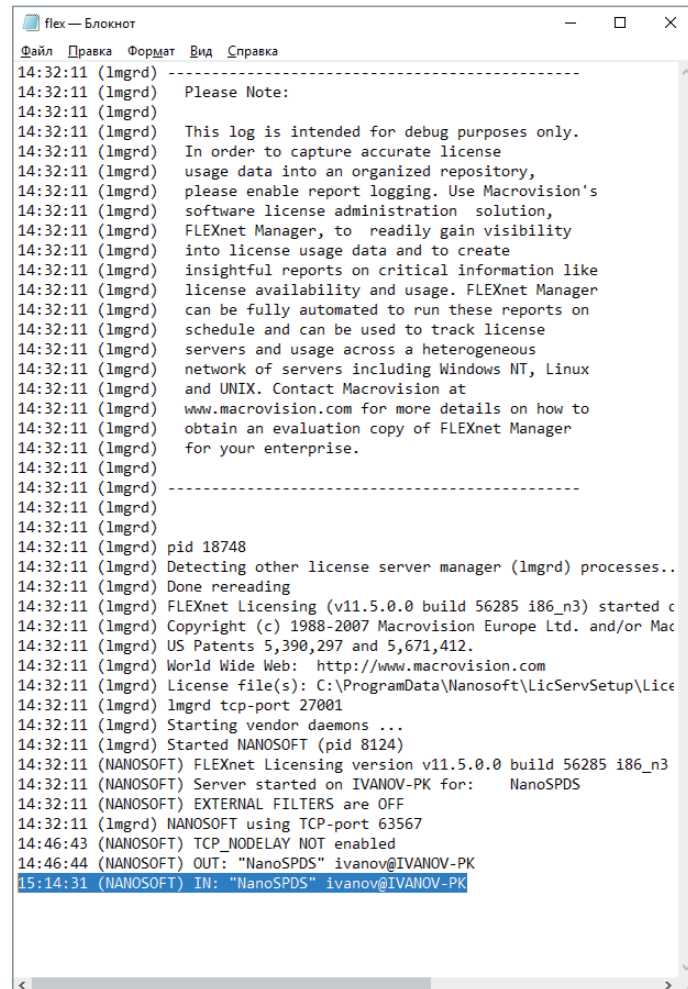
flex — Блокнот

Файл Правка Формат Вид Справка

14:32:11 (lmgrd) ----------------------------------------------
14:32:11 (lmgrd) Please Note:
14:32:11 (lmgrd)
14:32:11 (lmgrd) This log is intended for debug purposes only.
14:32:11 (lmgrd) In order to capture accurate license
14:32:11 (lmgrd) usage data into an organized repository,
14:32:11 (lmgrd) please enable report logging. Use Macrovision's
14:32:11 (lmgrd) software license administration solution,
14:32:11 (lmgrd) FLEXnet Manager, to readily gain visibility
14:32:11 (lmgrd) into license usage data and to create
14:32:11 (lmgrd) insightful reports on critical information like
14:32:11 (lmgrd) license availability and usage. FLEXnet Manager
14:32:11 (lmgrd) can be fully automated to run these reports on
14:32:11 (lmgrd) schedule and can be used to track license
14:32:11 (lmgrd) servers and usage across a heterogeneous
14:32:11 (lmgrd) network of servers including Windows NT, Linux
14:32:11 (lmgrd) and UNIX. Contact Macrovision at
14:32:11 (lmgrd) www.macrovision.com for more details on how to
14:32:11 (lmgrd) obtain an evaluation copy of FLEXnet Manager
14:32:11 (lmgrd) for your enterprise.
14:32:11 (lmgrd)
14:32:11 (lmgrd) ----------------------------------------------
14:32:11 (lmgrd)
14:32:11 (lmgrd)
14:32:11 (lmgrd) pid 18748
14:32:11 (lmgrd) Detecting other license server manager (lmgrd) processes..
14:32:11 (lmgrd) Done rereading
14:32:11 (lmgrd) FLEXnet Licensing (v11.5.0.0 build 56285 i86_n3) started c
14:32:11 (lmgrd) Copyright (c) 1988-2007 Macrovision Europe Ltd. and/or Mac
14:32:11 (lmgrd) US Patents 5,390,297 and 5,671,412.
14:32:11 (lmgrd) World Wide Web: http://www.macrovision.com
14:32:11 (lmgrd) License file(s): C:\ProgramData\Nanosoft\LicServSetup\Lice
14:32:11 (lmgrd) lmgrd tcp-port 27001
14:32:11 (lmgrd) Starting vendor daemons ...
14:32:11 (lmgrd) Started NANOSOFT (pid 8124)
14:32:11 (NANOSOFT) FLEXnet Licensing version v11.5.0.0 build 56285 i86_n3
14:32:11 (NANOSOFT) Server started on IVANOV-PK for: NanoSPDS
14:32:11 (NANOSOFT) EXTERNAL FILTERS are OFF
14:32:11 (lmgrd) NANOSOFT using TCP-port 63567
14:46:43 (NANOSOFT) TCP_NODELAY NOT enabled
14:46:44 (NANOSOFT) OUT: "NanoSPDS" ivanov@IVANOV-PK
15:14:31 (NANOSOFT) IN: "NanoSPDS" ivanov@IVANOV-PK